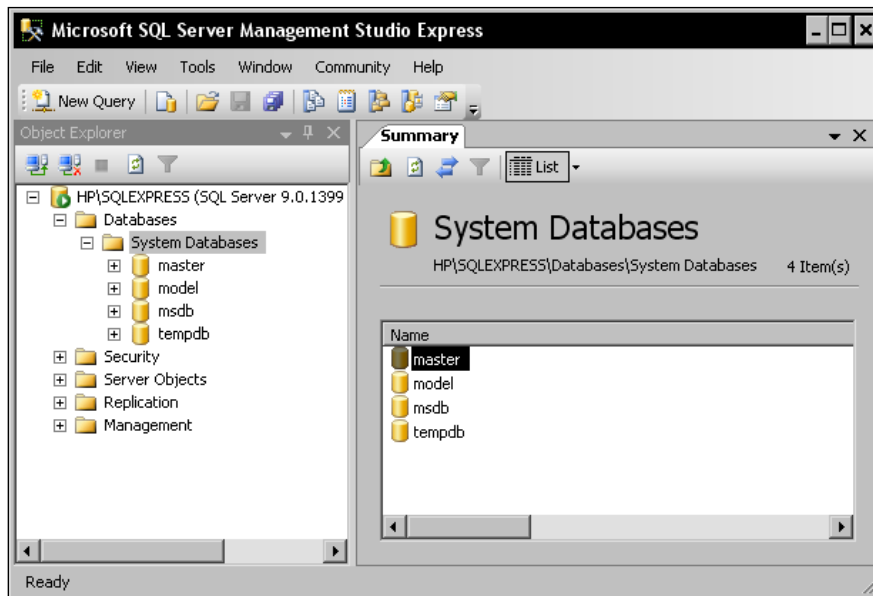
Microsoft SQL Server Management Studio Express

File Edit View Tools Window Community Help

New Query

Object Explorer

HP\SQLEXPRESS (SQL Server 9.0.1399
Databases
System Databases
master
model
msdb
tempdb
Security
Server Objects
Replication
Management

Summary

List

System Databases

HP\SQLEXPRESS\Databases\System Databases 4 Item(s)

Name
master
model
msdb
tempdb

Ready